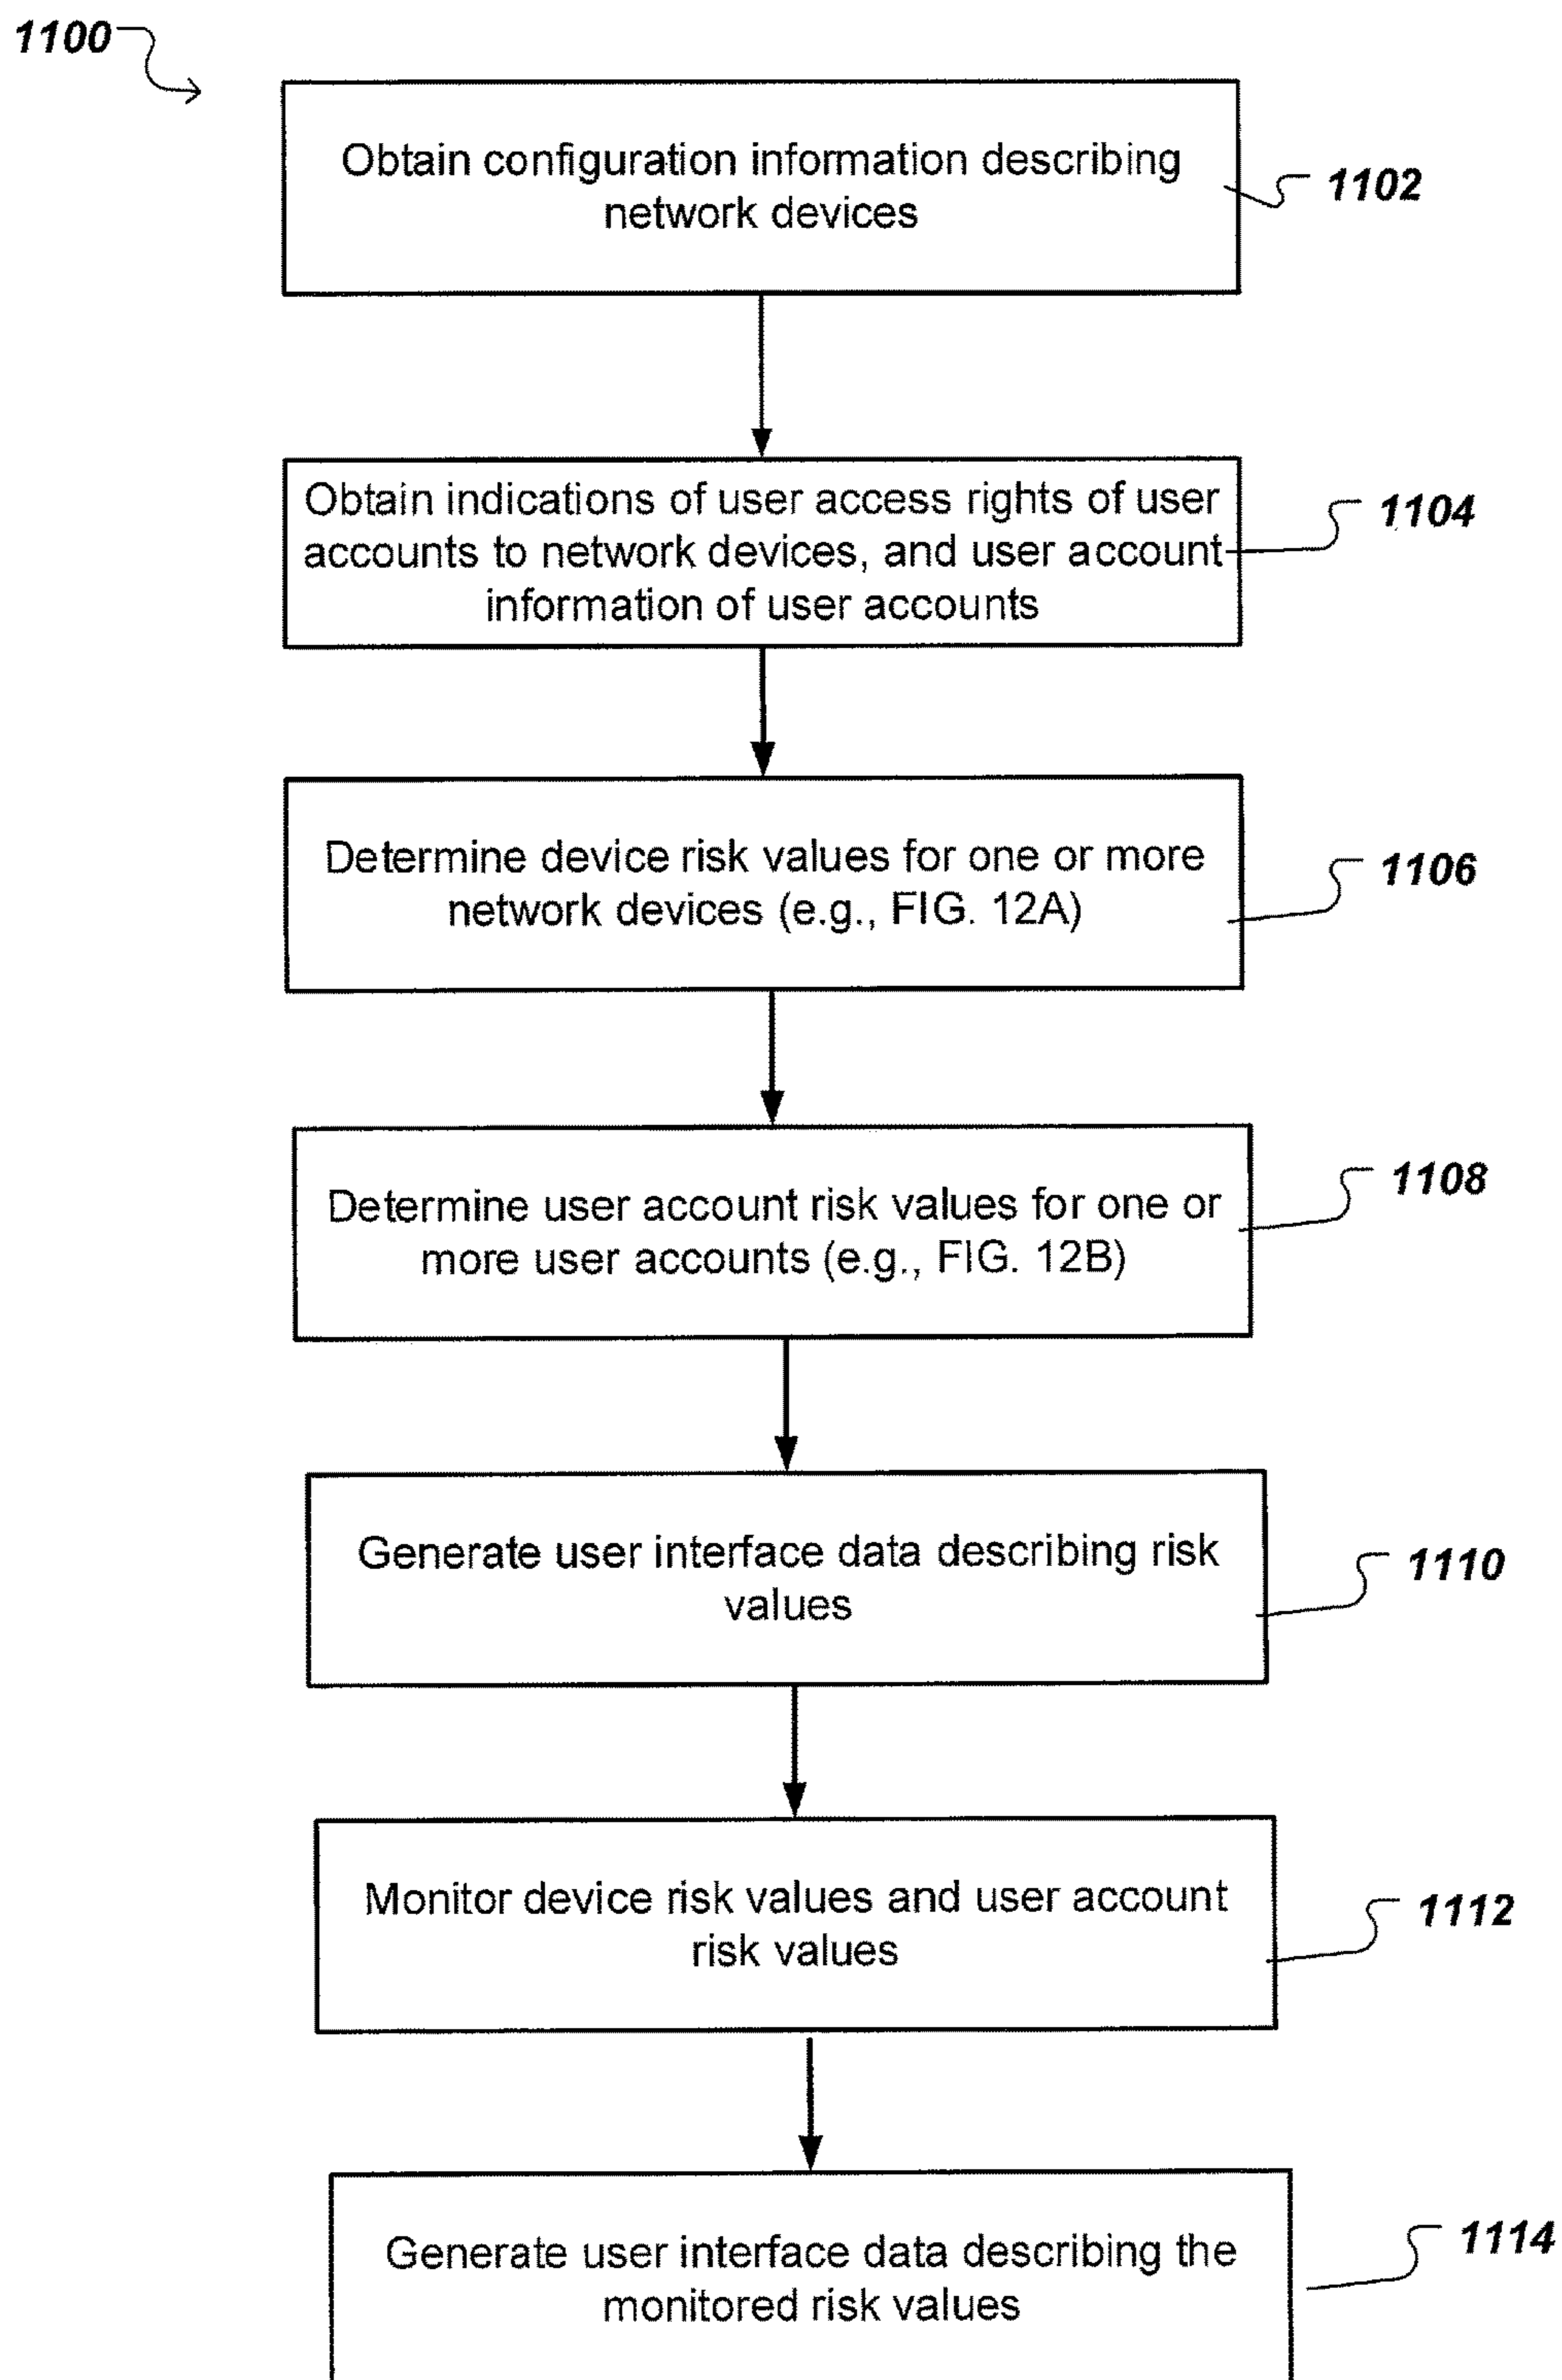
1100

Obtain configuration information describing network devices

1102

Obtain indications of user access rights of user accounts to network devices, and user account information of user accounts

1104

Determine device risk values for one or more network devices (e.g., FIG. 12A)

1106

Determine user account risk values for one or more user accounts (e.g., FIG. 12B)

1108

Generate user interface data describing risk values

1110

Monitor device risk values and user account risk values

1112

Generate user interface data describing the monitored risk values

1114